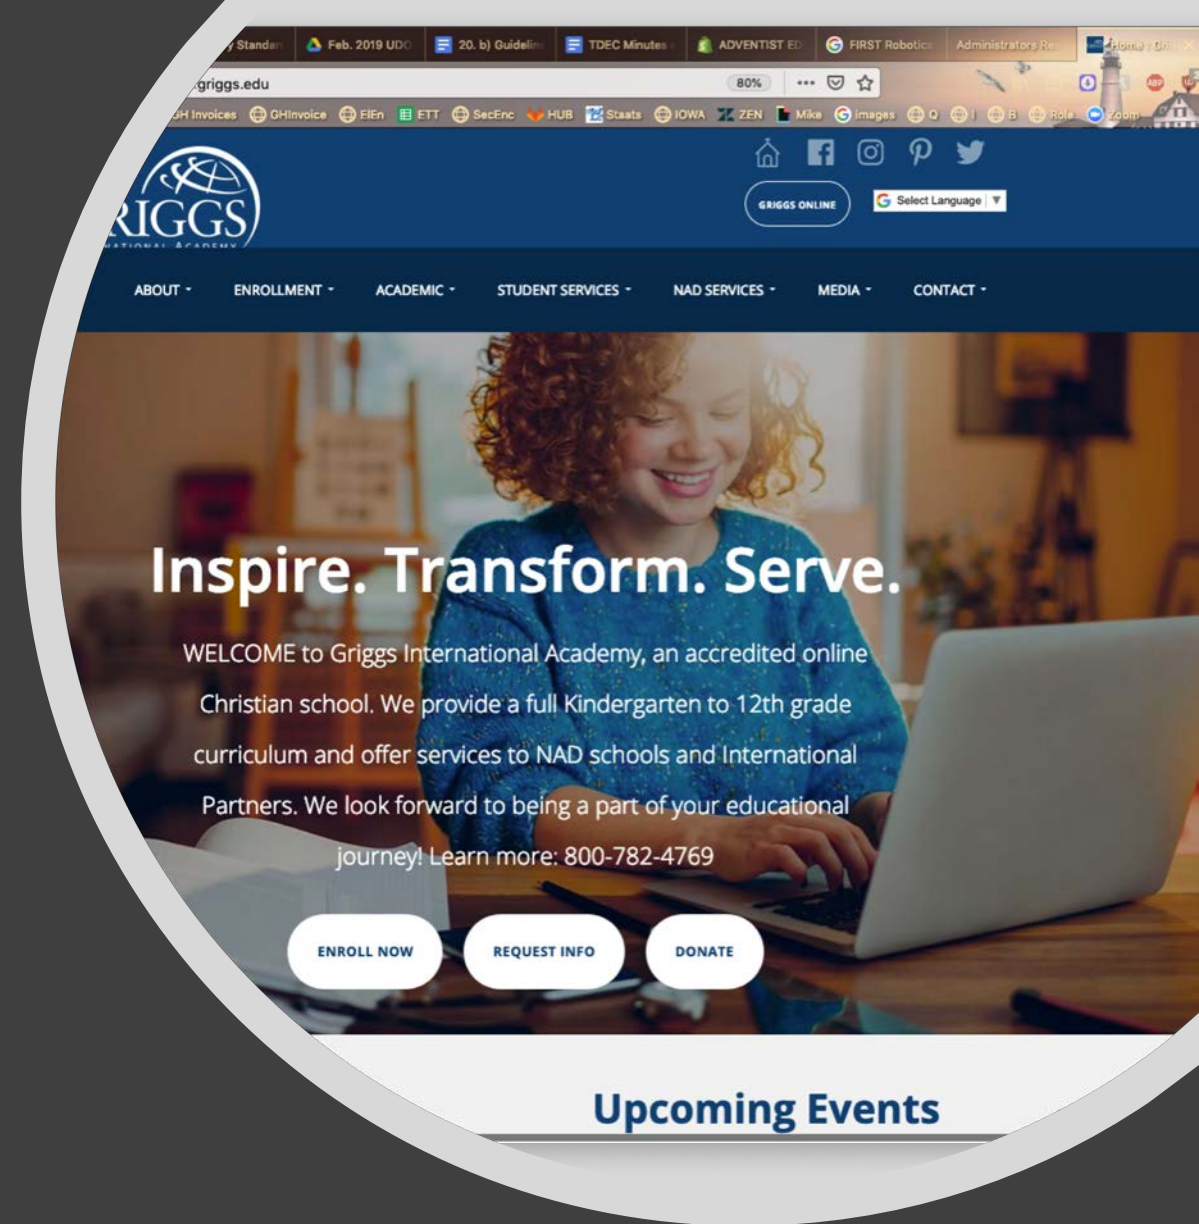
y Standar | Feb. 2019 UDO | 20. b) Guidelin | TDEC Minutes | ADVENTIST ED | FIRST Robotics | Administrators Re | Home : Gri

griggs.edu

80%

GH Invoices | GHInvoice | FIEn | ETT | SecEnc | HUB | Staats | IOWA | ZEN | Mike | images | Q | I | B | Role | Zoom

RIGGS
NATIONAL ACADEMY

GRIGGS ONLINE

Select Language

ABOUT | ENROLLMENT | ACADEMIC | STUDENT SERVICES | NAD SERVICES | MEDIA | CONTACT

Inspire. Transform. Serve.

WELCOME to Griggs International Academy, an accredited online Christian school. We provide a full Kindergarten to 12th grade curriculum and offer services to NAD schools and International Partners. We look forward to being a part of your educational journey! Learn more: 800-782-4769

ENROLL NOW

REQUEST INFO

DONATE

Upcoming Events